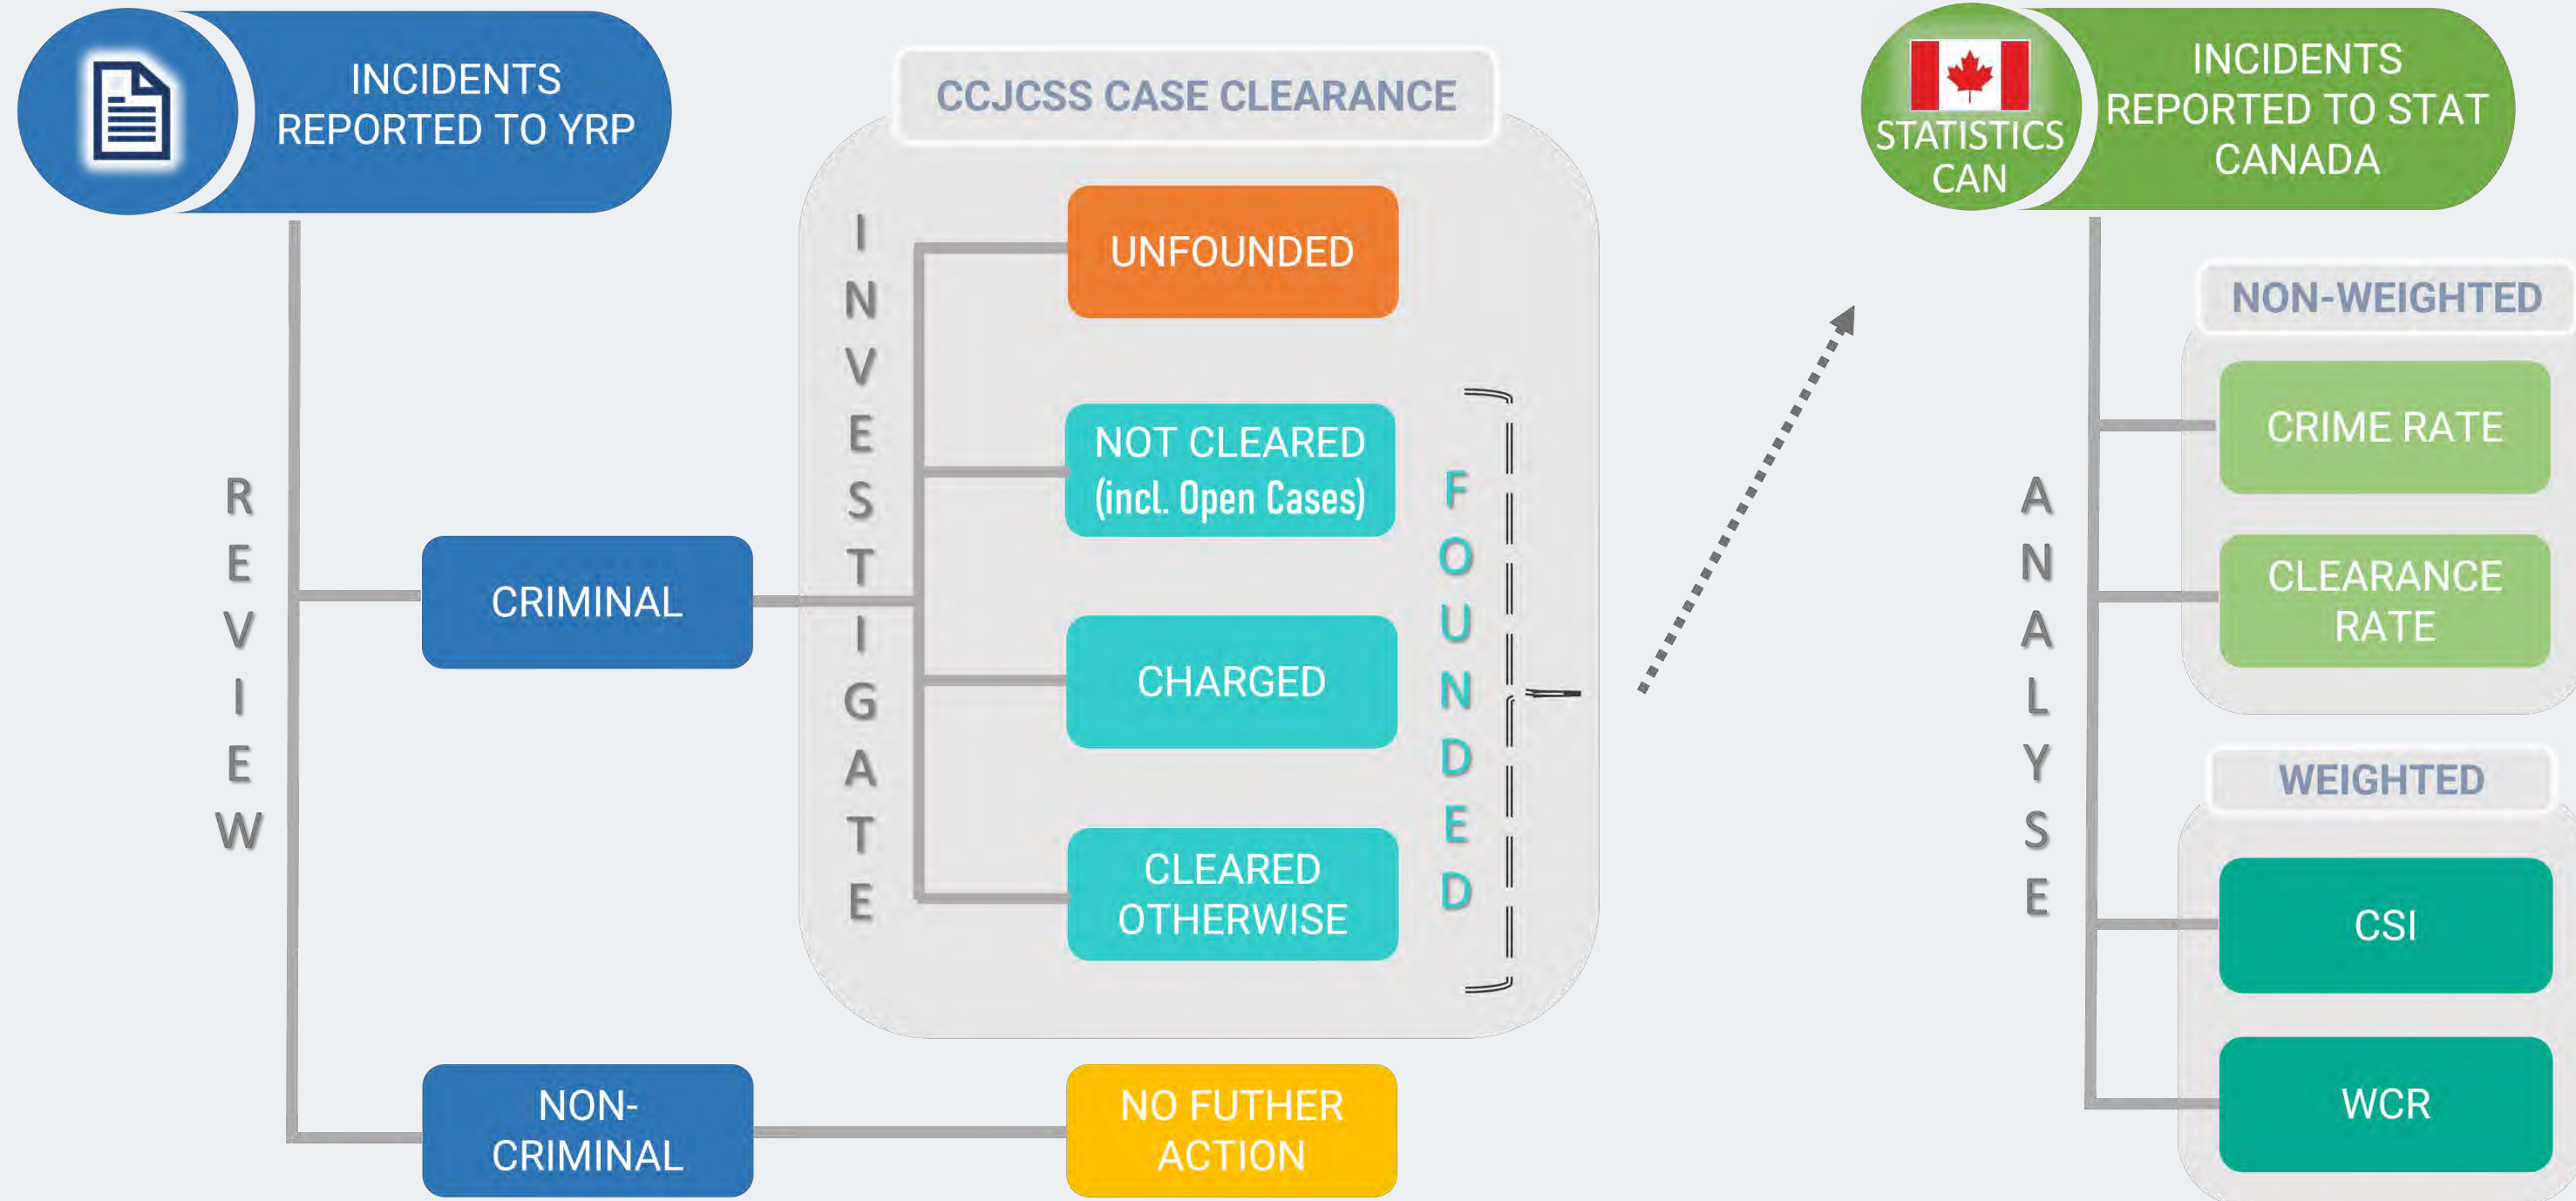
INCIDENTS REPORTED TO YRP

CCJCSS CASE CLEARANCE

STATISTICS CAN

INCIDENTS REPORTED TO STAT CANADA

R E V I E W

CRIMINAL

NON-CRIMINAL

I N V E S T I G A T E

UNFOUNDED

NOT CLEARED (incl. Open Cases)

CHARGED

CLEARED OTHERWISE

F O U N D E D

NO FUTHER ACTION

A N A L Y S E

NON-WEIGHTED

CRIME RATE

CLEARANCE RATE

WEIGHTED

CSI

WCR